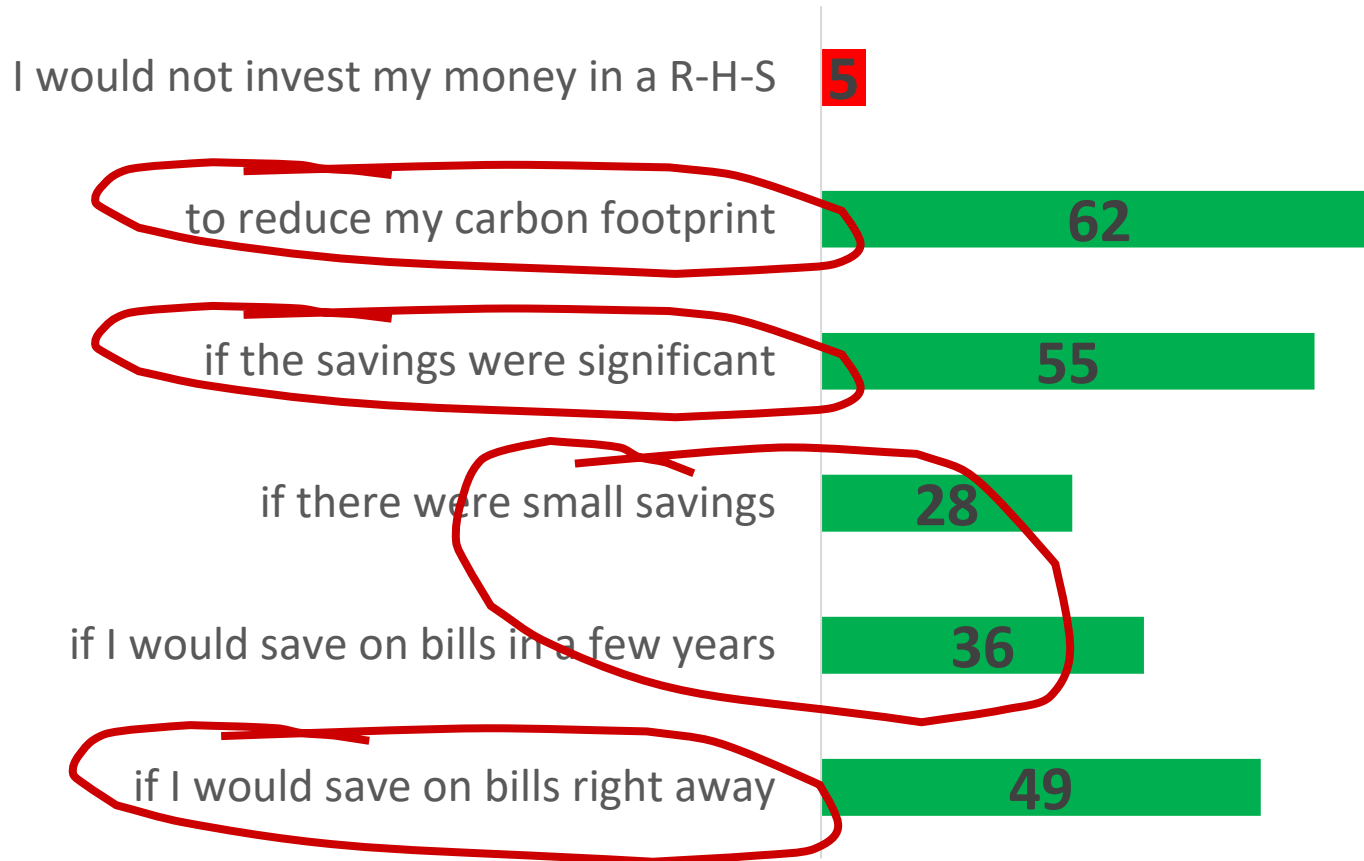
I would not invest my money in a R-H-S 5

to reduce my carbon footprint 62

if the savings were significant 55

if there were small savings 28

if I would save on bills in a few years 36

if I would save on bills right away 49